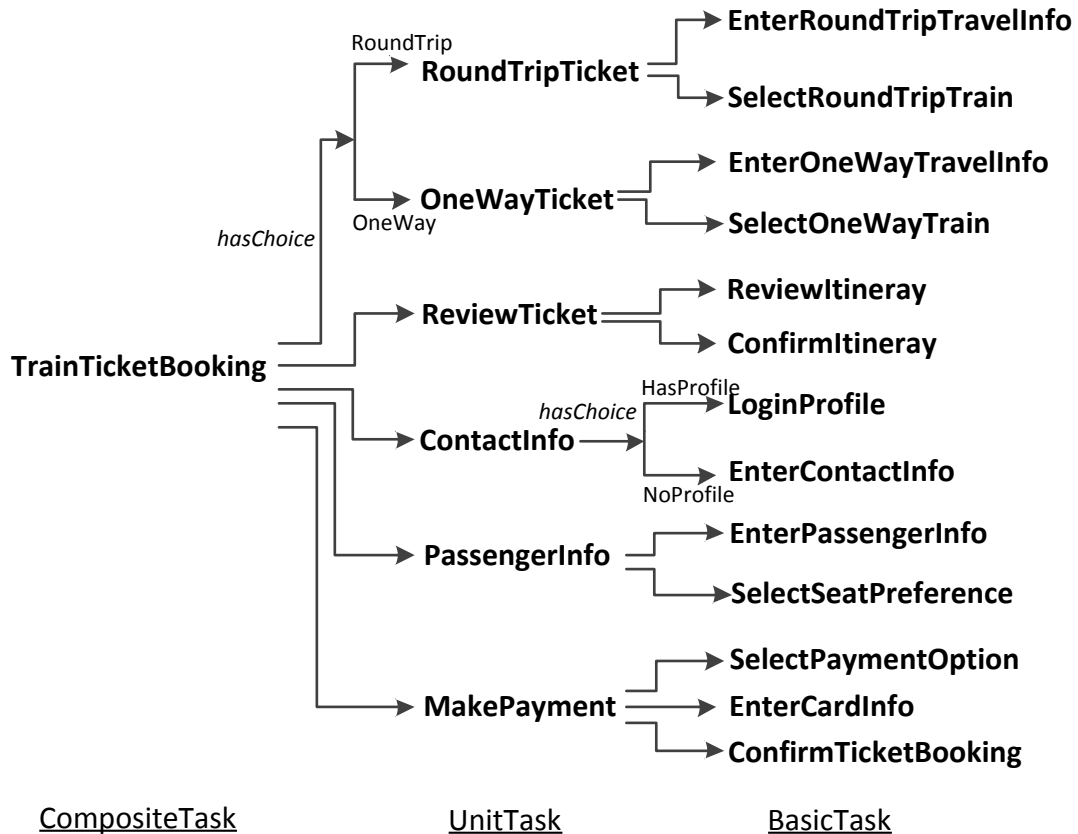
RoundTrip
RoundTripTicket
EnterRoundTripTravelInfo
SelectRoundTripTrain
OneWayTicket
OneWay
EnterOneWayTravelInfo
SelectOneWayTrain
hasChoice
ReviewTicket
ReviewItineray
ConfirmItineray
TrainTicketBooking
HasProfile
hasChoice
LoginProfile
ContactInfo
EnterContactInfo
NoProfile
PassengerInfo
EnterPassengerInfo
SelectSeatPreference
SelectPaymentOption
MakePayment
EnterCardInfo
ConfirmTicketBooking

CompositeTask UnitTask BasicTask